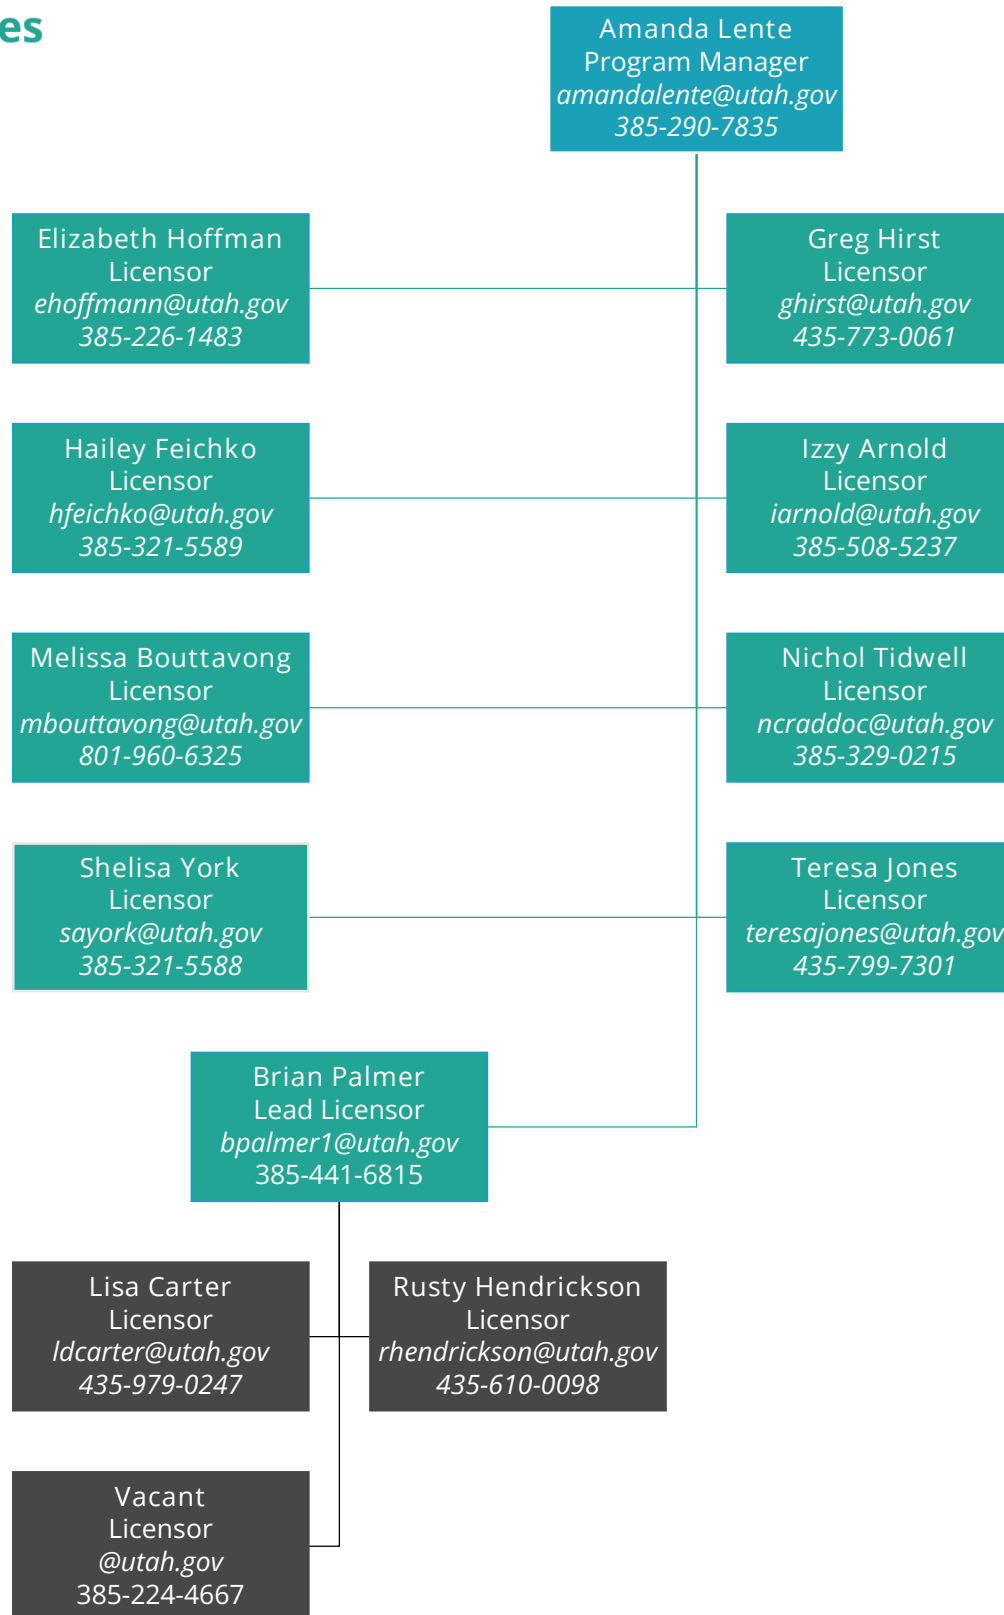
es

Amanda Lente
Program Manager
amandalente@utah.gov
385-290-7835

Elizabeth Hoffman
Licensor
ehoffmann@utah.gov
385-226-1483

Greg Hirst
Licensor
ghirst@utah.gov
435-773-0061

Hailey Feichko
Licensor
hfeichko@utah.gov
385-321-5589

Izzy Arnold
Licensor
iarnold@utah.gov
385-508-5237

Melissa Bouttavong
Licensor
mbouttavong@utah.gov
801-960-6325

Nichol Tidwell
Licensor
ncraddoc@utah.gov
385-329-0215

Shelisa York
Licensor
sayork@utah.gov
385-321-5588

Teresa Jones
Licensor
teresajones@utah.gov
435-799-7301

Brian Palmer
Lead Licensor
bpalmer1@utah.gov
385-441-6815

Lisa Carter
Licensor
ldcarter@utah.gov
435-979-0247

Rusty Hendrickson
Licensor
rhendrickson@utah.gov
435-610-0098

Vacant
Licensor
@utah.gov
385-224-4667